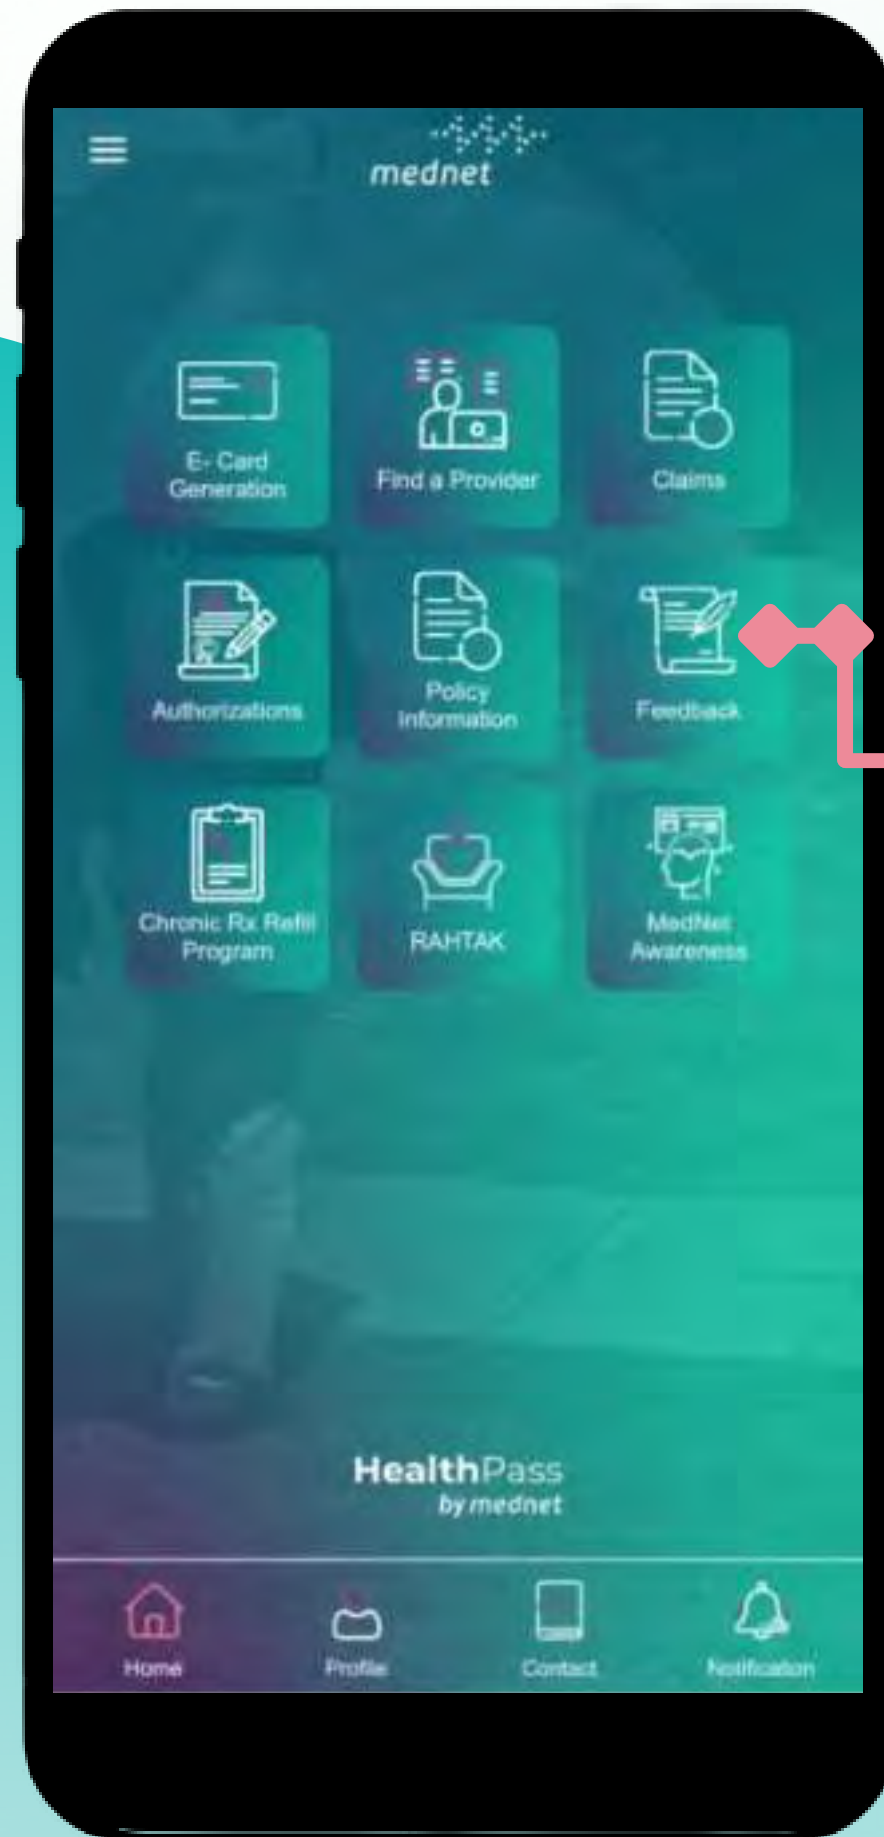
mednet

E- Card Generation

Find a Provider

Claims

Authorizations

Policy Information

Feedback

Chronic Rx Refill Program

RAHTAK

MedNet Awareness

HealthPass
by mednet

Home

Profile

Contact

Notification